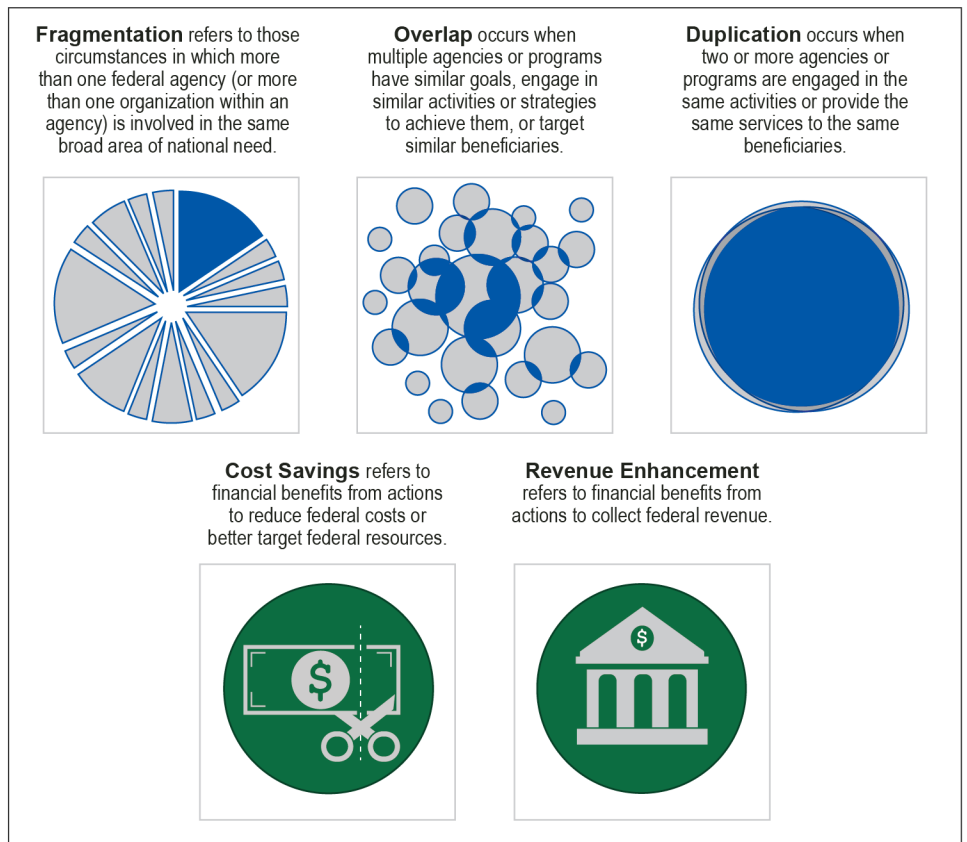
**Fragmentation** refers to those circumstances in which more than one federal agency (or more than one organization within an agency) is involved in the same broad area of national need.

**Overlap** occurs when multiple agencies or programs have similar goals, engage in similar activities or strategies to achieve them, or target similar beneficiaries.

**Duplication** occurs when two or more agencies or programs are engaged in the same activities or provide the same services to the same beneficiaries.

**Cost Savings** refers to financial benefits from actions to reduce federal costs or better target federal resources.

**Revenue Enhancement** refers to financial benefits from actions to collect federal revenue.

$

$